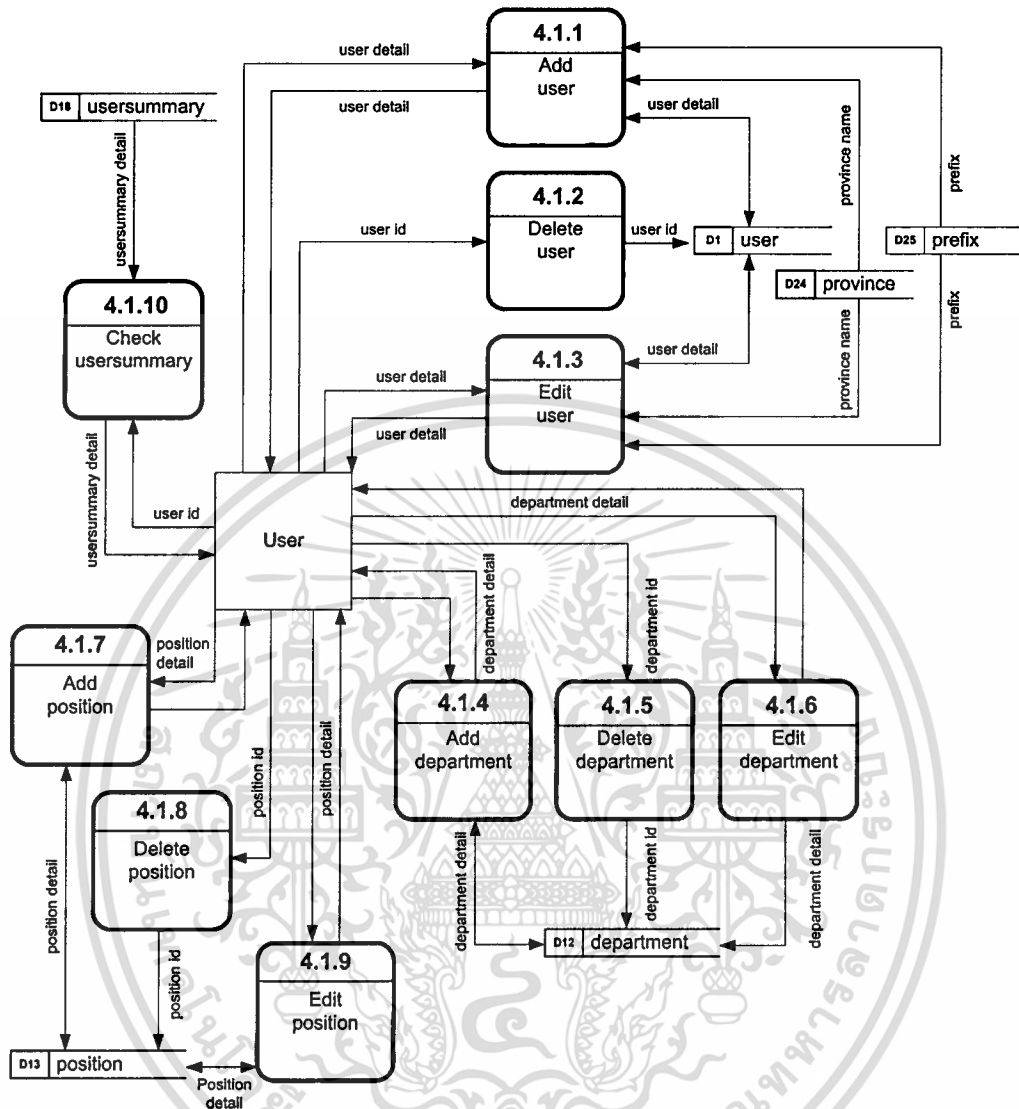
D18 usersummary

usersummary detail

4.1.10
Check usersummary

usersummary detail

user id

user detail

user detail

4.1.1
Add user

user detail

4.1.2
Delete user

user id

user id

D1 user

D25 prefix

D24 province

province name

prefix

province name

prefix

4.1.3
Edit user

user detail

user detail

user detail

User

department detail

department detail

department id

4.1.7
Add position

position detail

position id

position detail

4.1.4
Add department

4.1.5
Delete department

4.1.6
Edit department

4.1.8
Delete position

position detail

department detail

department id

department detail

D12 department

4.1.9
Edit position

position id

D13 position

Position detail